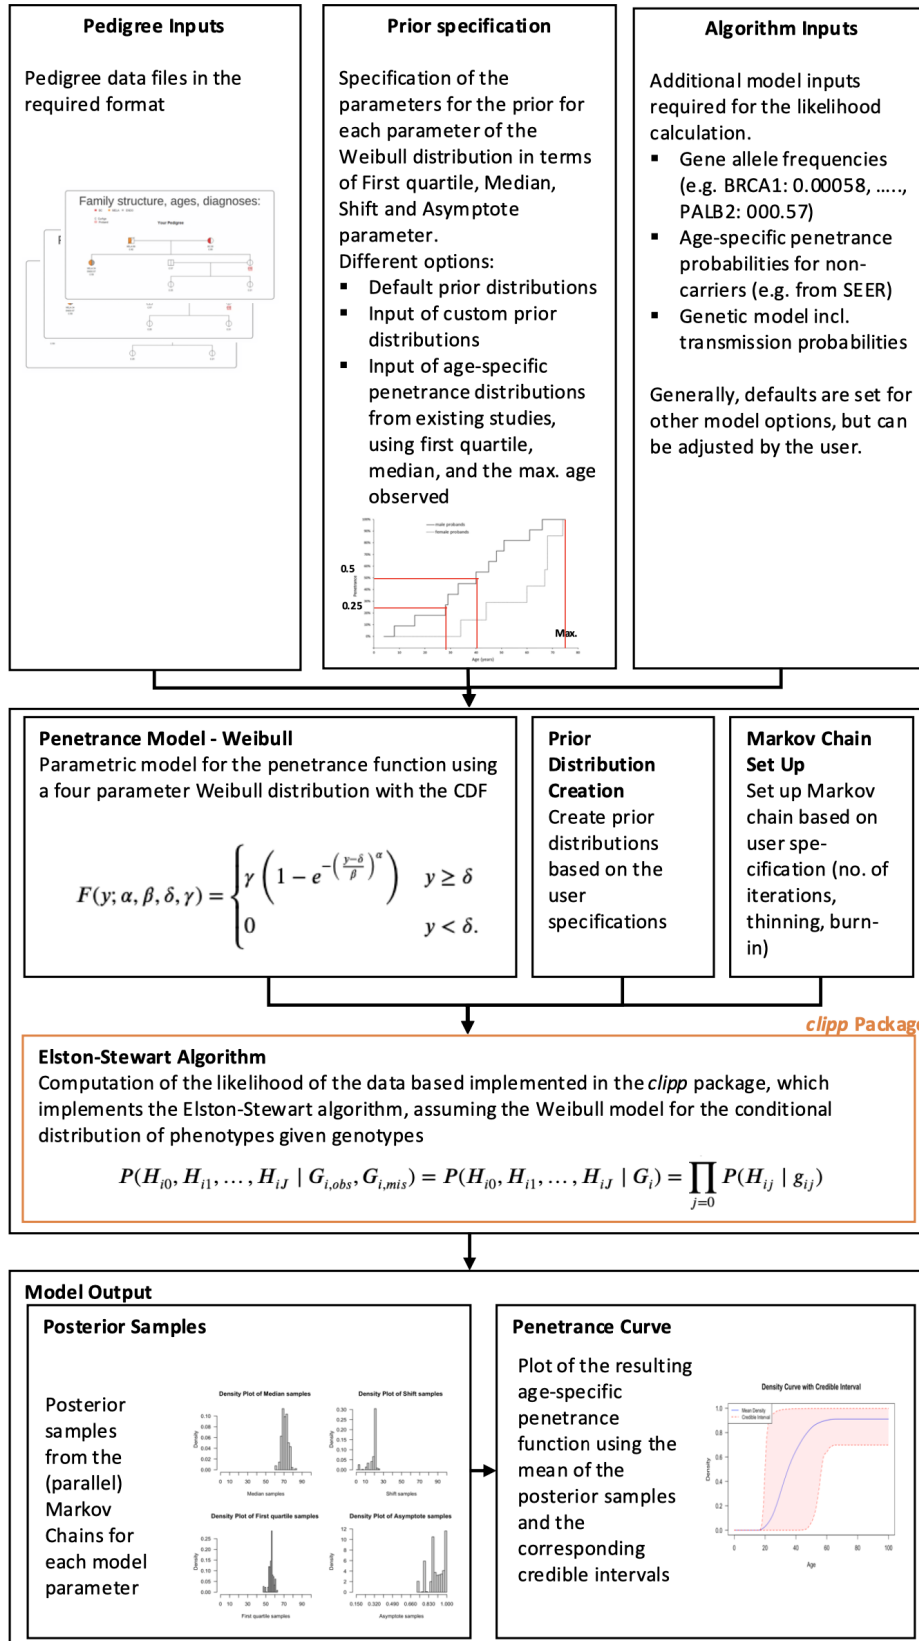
Pedigree Inputs

Pedigree data files in the required format

Family structure, ages, diagnoses:

Prior specification

Specification of the parameters for the prior for each parameter of the Weibull distribution in terms of First quartile, Median, Shift and Asymptote parameter.
Different options:
- Default prior distributions
- Input of custom prior distributions
- Input of age-specific penetrance distributions from existing studies, using first quartile, median, and the max. age observed

0.5
0.25
Max.

Algorithm Inputs

Additional model inputs required for the likelihood calculation.
- Gene allele frequencies (e.g. BRCA1: 0.00058, ….., PALB2: 000.57)
- Age-specific penetrance probabilities for non-carriers (e.g. from SEER)
- Genetic model incl. transmission probabilities

Generally, defaults are set for other model options, but can be adjusted by the user.

Penetrance Model - Weibull
Parametric model for the penetrance function using a four parameter Weibull distribution with the CDF

$F(y;\alpha,\beta,\delta,\gamma)=\begin{cases}\gamma\left(1-e^{-\left(\frac{y-\delta}{\beta}\right)^{\alpha}}\right) & y\geq\delta\\ 0 & y<\delta.\end{cases}$

Prior Distribution Creation
Create prior distributions based on the user specifications

Markov Chain Set Up
Set up Markov chain based on user specification (no. of iterations, thinning, burn-in)

clipp Package

Elston-Stewart Algorithm
Computation of the likelihood of the data based implemented in the clipp package, which implements the Elston-Stewart algorithm, assuming the Weibull model for the conditional distribution of phenotypes given genotypes

$P(H_{i0},H_{i1},\dots,H_{iJ}\mid G_{i,obs},G_{i,mis})=P(H_{i0},H_{i1},\dots,H_{iJ}\mid G_i)=\prod_{j=0}P(H_{ij}\mid g_{ij})$

Model Output

Posterior Samples

Posterior samples from the (parallel) Markov Chains for each model parameter

Density Plot of Median samples
Density Plot of Shift samples
Density Plot of First quartile samples
Density Plot of Asymptote samples

Penetrance Curve

Plot of the resulting age-specific penetrance function using the mean of the posterior samples and the corresponding credible intervals

Density Curve with Credible Interval
Mean Density
Credible Interval
Age
Density